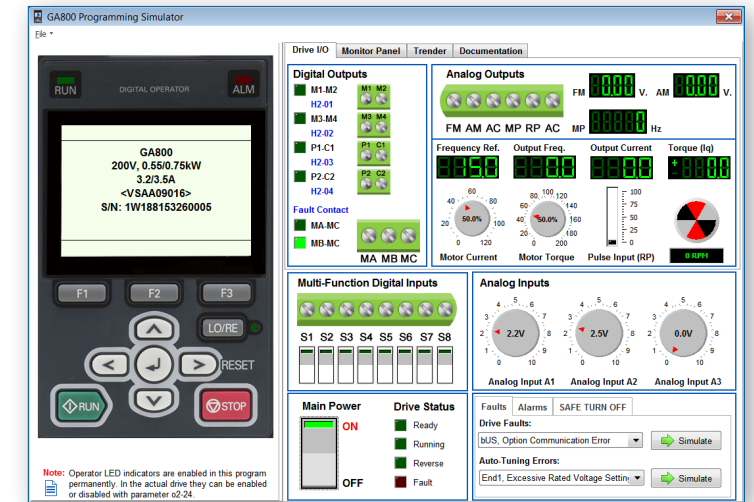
GA800 Programming Simulator

File

RUN
DIGITAL OPERATOR
ALM

GA800
200V, 0.55/0.75kW
3.2/3.5A
<VSAA09016>
S/N: 1W188153260005

F1
F2
F3
LO/RE
RESET
RUN
STOP

Note: Operator LED indicators are enabled in this program permanently. In the actual drive they can be enabled or disabled with parameter o2-24.

Drive I/O
Monitor Panel
Trender
Documentation

Digital Outputs
M1-M2
H2-01
M3-M4
H2-02
P1-C1
H2-03
P2-C2
H2-04
M1 M2
M3 M4
P1 C1
P2 C2
Fault Contact
MA-MC
MB-MC
MA MB MC

Analog Outputs
FM AM AC MP RP AC
FM 00.00 V.
AM 00.00 V.
MP 0 Hz

Frequency Ref.
Output Freq.
Output Current
Torque (Iq)
50.0
0.0
0.0
0.0
60
40
80
20
100
0
120
50.0%
Motor Current
80 100 120
60
140
40
160
20
180
0 200
50.0%
Motor Torque
100
75
50
25
0
Pulse Input (RP)
0 RPM

Multi-Function Digital Inputs
S1 S2 S3 S4 S5 S6 S7 S8

Analog Inputs
2.2V
2.5V
0.0V
0 1 2 3 4 5 6 7 8 9 10
Analog Input A1
Analog Input A2
Analog Input A3

Main Power
ON
OFF
Drive Status
Ready
Running
Reverse
Fault

Faults
Alarms
SAFE TURN OFF
Drive Faults:
bUS, Option Communication Error
Simulate
Auto-Tuning Errors:
End1, Excessive Rated Voltage Setting
Simulate